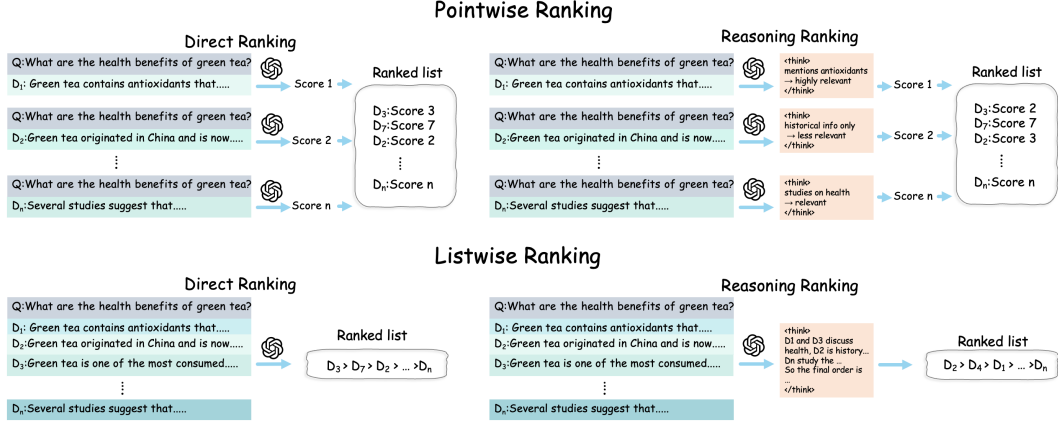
Pointwise Ranking

Direct Ranking

Q:What are the health benefits of green tea?
$D_1$: Green tea contains antioxidants that.....

Score 1

Q:What are the health benefits of green tea?
$D_2$:Green tea originated in China and is now.....

Score 2

⋮

Q:What are the health benefits of green tea?
$D_n$:Several studies suggest that.....

Score n

Ranked list
$D_3$:Score 3
$D_7$:Score 7
$D_2$:Score 2
⋮
$D_n$:Score n

Reasoning Ranking

Q:What are the health benefits of green tea?
$D_1$: Green tea contains antioxidants that.....

<think>
mentions antioxidants
→ highly relevant
</think>

Score 1

Q:What are the health benefits of green tea?
$D_2$:Green tea originated in China and is now.....

<think>
historical info only
→ less relevant
</think>

Score 2

⋮

Q:What are the health benefits of green tea?
$D_n$:Several studies suggest that.....

<think>
studies on health
→ relevant
</think>

Score n

Ranked list
$D_3$:Score 2
$D_7$:Score 7
$D_2$:Score 3
⋮
$D_n$:Score n

Listwise Ranking

Direct Ranking

Q:What are the health benefits of green tea?
$D_1$: Green tea contains antioxidants that.....
$D_2$:Green tea originated in China and is now.....
$D_3$:Green tea is one of the most consumed.....
⋮
$D_n$:Several studies suggest that.....

Ranked list
$D_3 > D_7 > D_2 > ... > D_n$

Reasoning Ranking

Q:What are the health benefits of green tea?
$D_1$: Green tea contains antioxidants that.....
$D_2$:Green tea originated in China and is now.....
$D_3$:Green tea is one of the most consumed.....
⋮
$D_n$:Several studies suggest that.....

<think>
D1 and D3 discuss health, D2 is history...
Dn study the ...
So the final order is
...
</think>

Ranked list
$D_2 > D_4 > D_1 > ... > D_n$